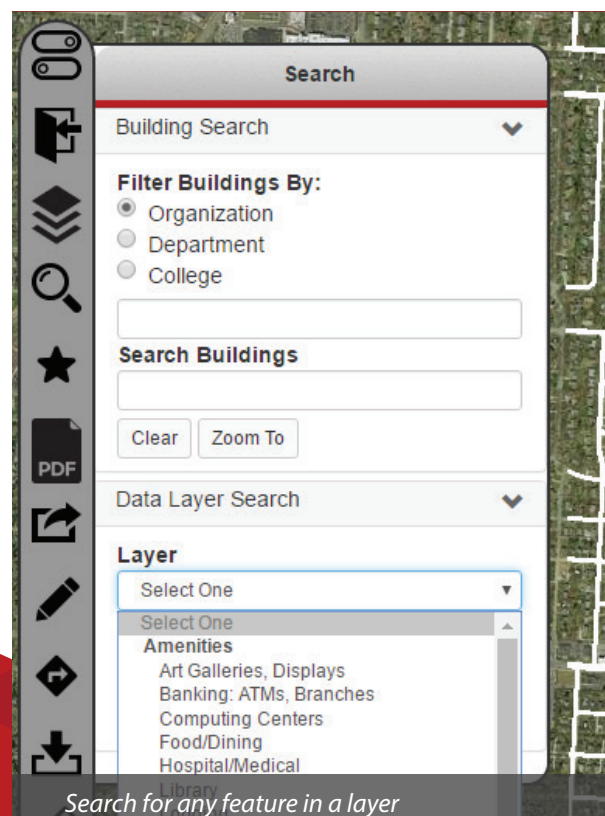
Search

Building Search

Filter Buildings By:

Organization

Department

College

Search Buildings

Clear

Zoom To

PDF

Data Layer Search

Layer

Select One

Select One

Amenities

Art Galleries, Displays

Banking: ATMs, Branches

Computing Centers

Food/Dining

Hospital/Medical

Library

Search for any feature in a layer